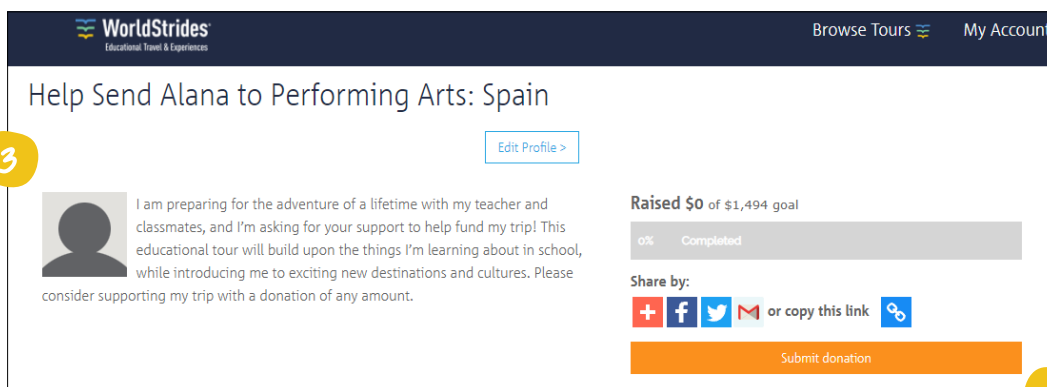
WorldStrides
Educational Travel & Experiences

Browse Tours

My Account

Help Send Alana to Performing Arts: Spain

3

Edit Profile >

I am preparing for the adventure of a lifetime with my teacher and classmates, and I'm asking for your support to help fund my trip! This educational tour will build upon the things I'm learning about in school, while introducing me to exciting new destinations and cultures. Please consider supporting my trip with a donation of any amount.

Raised $0 of $1,494 goal

0% Completed

Share by:

or copy this link

Submit donation